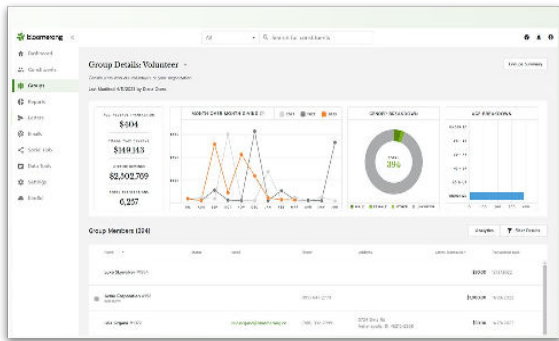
boomerang

Dashboard
Constituents
Groups
Reports
Letters
Emails
Social Tools
Data Tools
Settings
Bundle

All
Search for constituents

Group Details: Volunteer
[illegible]
Last Modified 4/5/2021 by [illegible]

$504
$149,113
$2,502,709
6,257

39%

Group Members (334)

Analytics
Start Rollout

$300
$1,000
$100